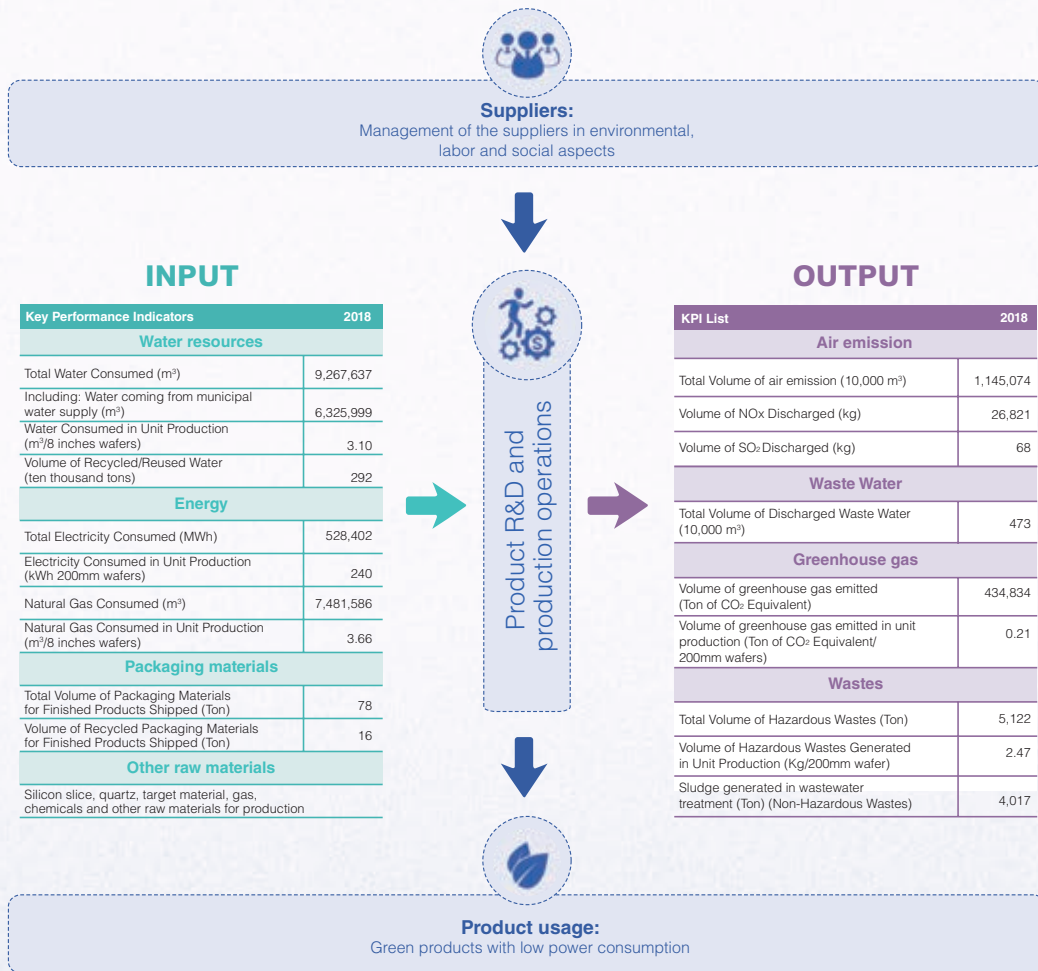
**Suppliers:**
Management of the suppliers in environmental, labor and social aspects

INPUT

| Key Performance Indicators | 2018 |
|---|---|
| Water resources | |
| Total Water Consumed ($m^3$) | 9,267,637 |
| Including: Water coming from municipal water supply ($m^3$) | 6,325,999 |
| Water Consumed in Unit Production ($m^3$/8 inches wafers) | 3.10 |
| Volume of Recycled/Reused Water (ten thousand tons) | 292 |
| Energy | |
| Total Electricity Consumed (MWh) | 528,402 |
| Electricity Consumed in Unit Production (kWh 200mm wafers) | 240 |
| Natural Gas Consumed ($m^3$) | 7,481,586 |
| Natural Gas Consumed in Unit Production ($m^3$/8 inches wafers) | 3.66 |
| Packaging materials | |
| Total Volume of Packaging Materials for Finished Products Shipped (Ton) | 78 |
| Volume of Recycled Packaging Materials for Finished Products Shipped (Ton) | 16 |
| Other raw materials | |
| Silicon slice, quartz, target material, gas, chemicals and other raw materials for production | |

Product R&D and production operations

OUTPUT

| KPI List | 2018 |
|---|---|
| Air emission | |
| Total Volume of air emission (10,000 $m^3$) | 1,145,074 |
| Volume of NOx Discharged (kg) | 26,821 |
| Volume of $SO_2$ Discharged (kg) | 68 |
| Waste Water | |
| Total Volume of Discharged Waste Water (10,000 $m^3$) | 473 |
| Greenhouse gas | |
| Volume of greenhouse gas emitted (Ton of $CO_2$ Equivalent) | 434,834 |
| Volume of greenhouse gas emitted in unit production (Ton of $CO_2$ Equivalent/ 200mm wafers) | 0.21 |
| Wastes | |
| Total Volume of Hazardous Wastes (Ton) | 5,122 |
| Volume of Hazardous Wastes Generated in Unit Production (Kg/200mm wafer) | 2.47 |
| Sludge generated in wastewater treatment (Ton) (Non-Hazardous Wastes) | 4,017 |

**Product usage:**
Green products with low power consumption